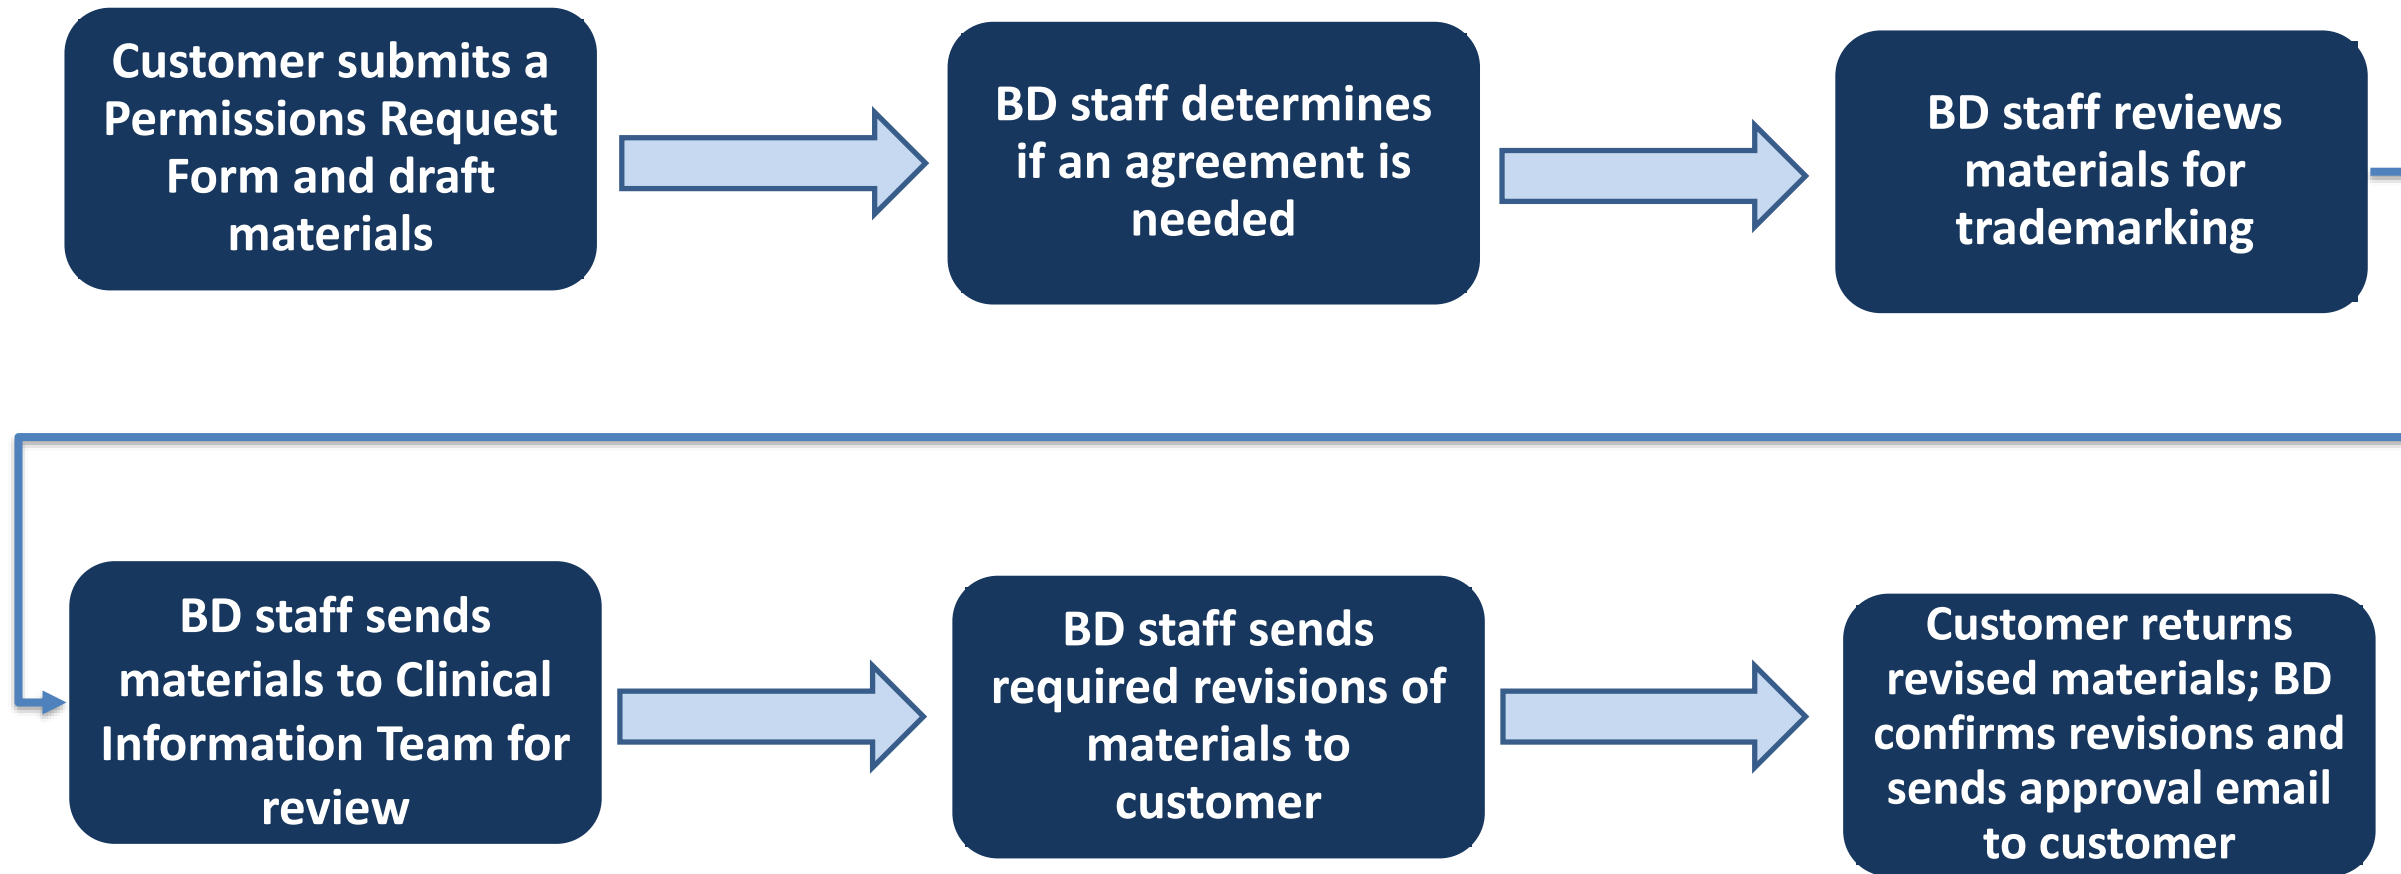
Customer submits a Permissions Request Form and draft materials

BD staff determines if an agreement is needed

BD staff reviews materials for trademarking

BD staff sends materials to Clinical Information Team for review

BD staff sends required revisions of materials to customer

Customer returns revised materials; BD confirms revisions and sends approval email to customer